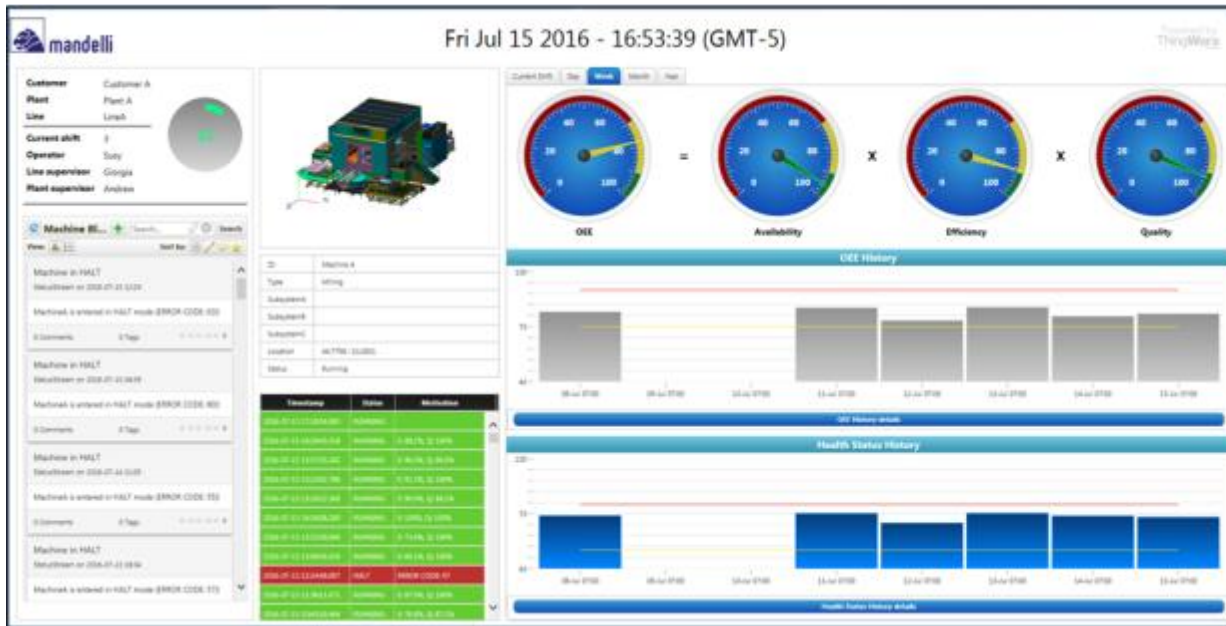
mandelli

Fri Jul 15 2016 - 16:53:39 (GMT-5)

Powered by ThingWorx

| Customer | Customer A |
|---|---|
| Plant | Plant A |
| Line | LineA |
| Current shift | 3 |
| Operator | Suzy |
| Line supervisor | Giorgia |
| Plant supervisor | Andrea |

Machine Bl... Search

View: Sort by:

Machine in HALT
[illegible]

MachineA is entered in HALT mode (ERROR CODE: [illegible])

0 Comments 0 Tags

Machine in HALT
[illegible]

MachineA is entered in HALT mode (ERROR CODE: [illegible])

0 Comments 0 Tags

Machine in HALT
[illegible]

MachineA is entered in HALT mode (ERROR CODE: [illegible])

0 Comments 0 Tags

Machine in HALT
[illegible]

MachineA is entered in HALT mode (ERROR CODE: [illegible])

| ID | Machine A |
|---|---|
| Type | Milling |
| SubsystemA | |
| SubsystemB | |
| SubsystemC | |
| Location | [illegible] |
| Status | Running |

| Timestamp | Status | Motivation |
|---|---|---|
| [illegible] | RUNNING | |
| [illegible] | RUNNING | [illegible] |
| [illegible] | RUNNING | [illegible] |
| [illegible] | RUNNING | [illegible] |
| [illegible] | RUNNING | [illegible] |
| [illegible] | RUNNING | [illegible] |
| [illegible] | RUNNING | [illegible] |
| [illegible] | RUNNING | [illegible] |
| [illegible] | RUNNING | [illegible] |
| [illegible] | HALT | ERROR CODE: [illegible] |
| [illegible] | RUNNING | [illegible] |
| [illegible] | RUNNING | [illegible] |

Current Shift Day Week Month Year

OEE = Availability x Efficiency x Quality

OEE History

OEE History details

Health Status History

Health Status History details